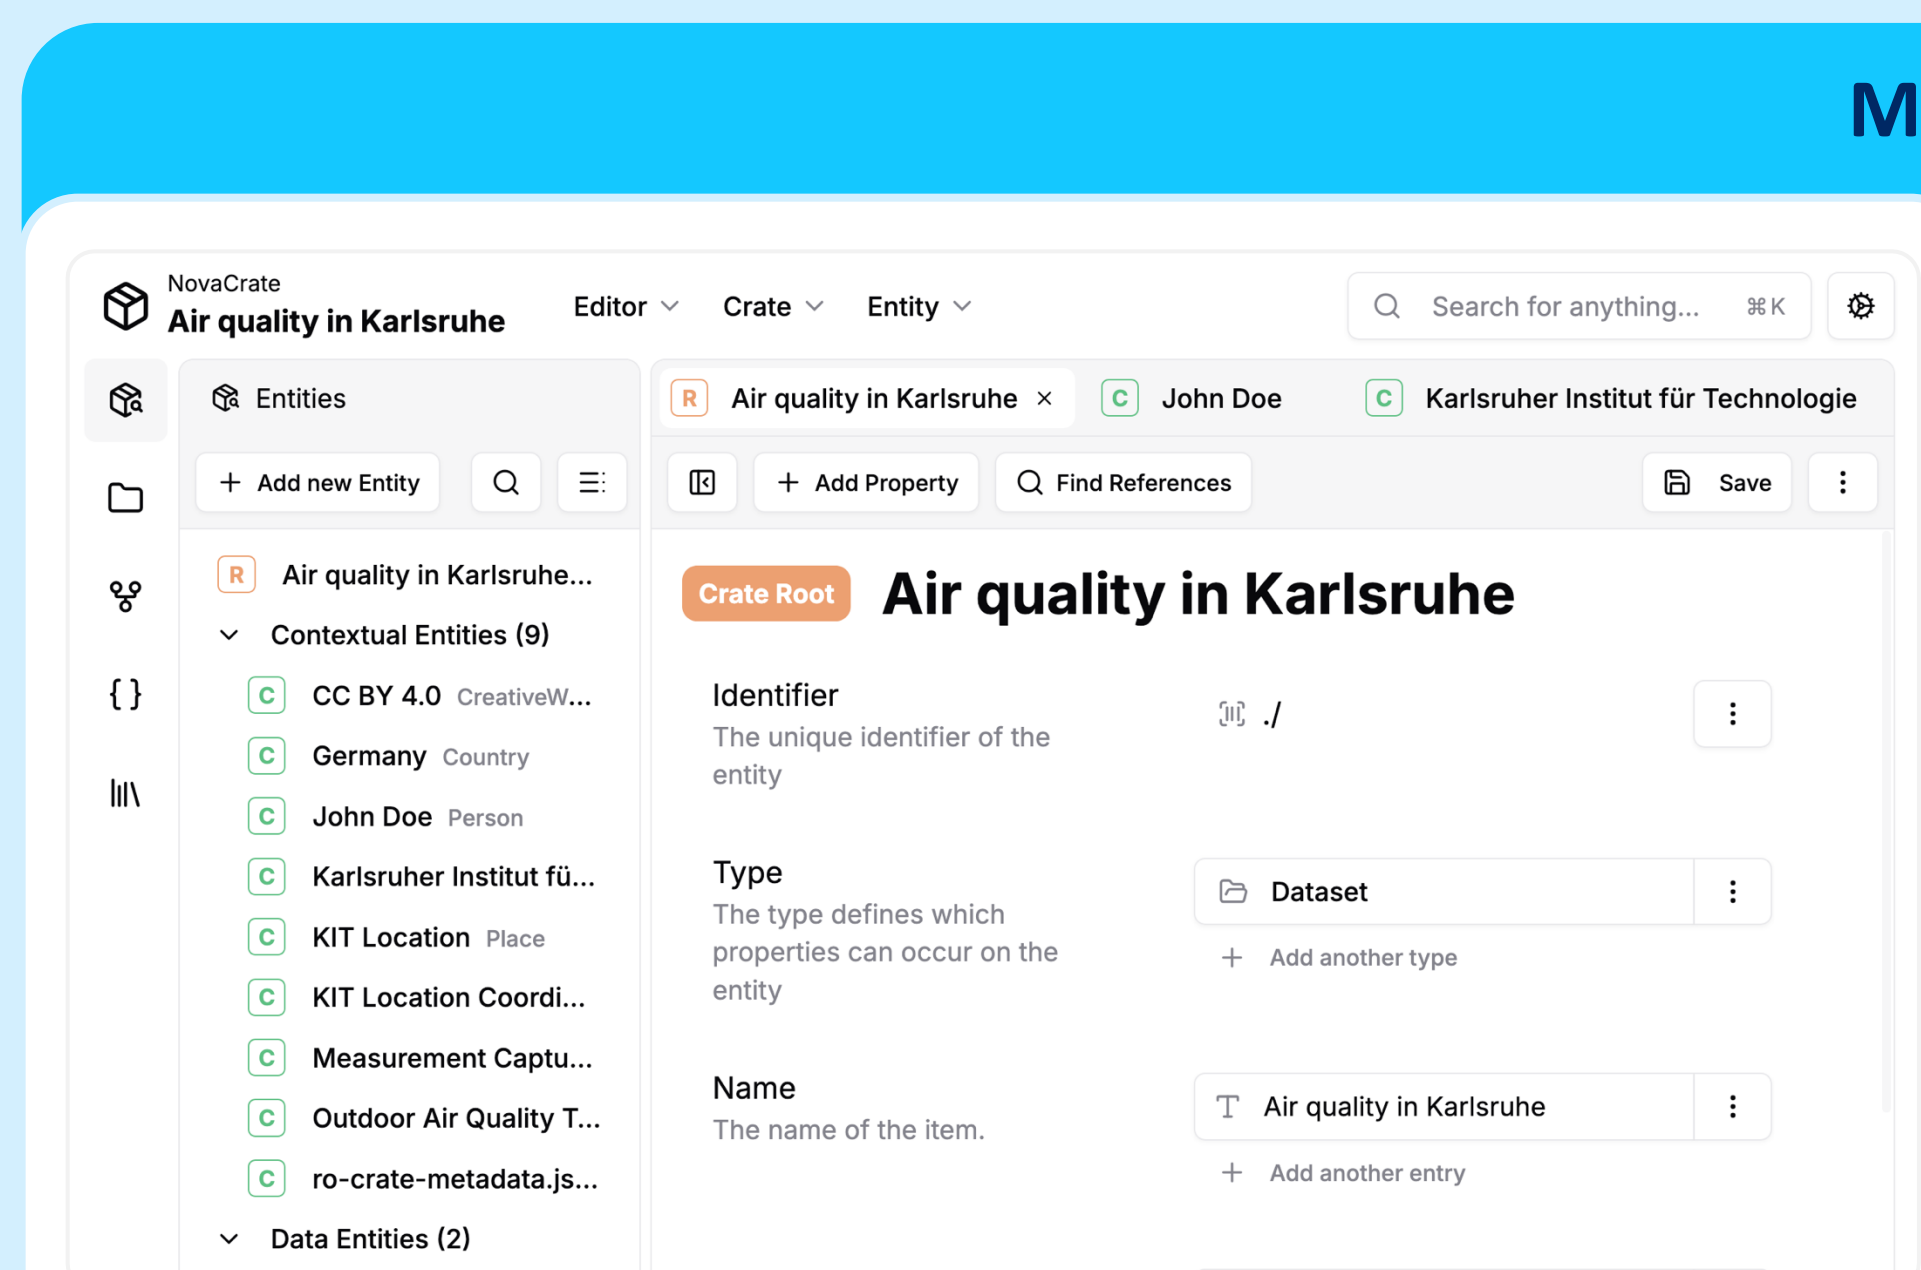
M

NovaCrate
Air quality in Karlsruhe

Editor Crate Entity

Search for anything... ⌘K

Entities

Add new Entity

R Air quality in Karlsruhe...
Contextual Entities (9)
C CC BY 4.0 CreativeW...
C Germany Country
C John Doe Person
C Karlsruher Institut fü...
C KIT Location Place
C KIT Location Coordi...
C Measurement Captu...
C Outdoor Air Quality T...
C ro-crate-metadata.js...
Data Entities (2)

R Air quality in Karlsruhe × C John Doe C Karlsruher Institut für Technologie

Add Property Find References Save

Crate Root Air quality in Karlsruhe

Identifier
The unique identifier of the entity
./

Type
The type defines which properties can occur on the entity
Dataset
Add another type

Name
The name of the item.
Air quality in Karlsruhe
Add another entry